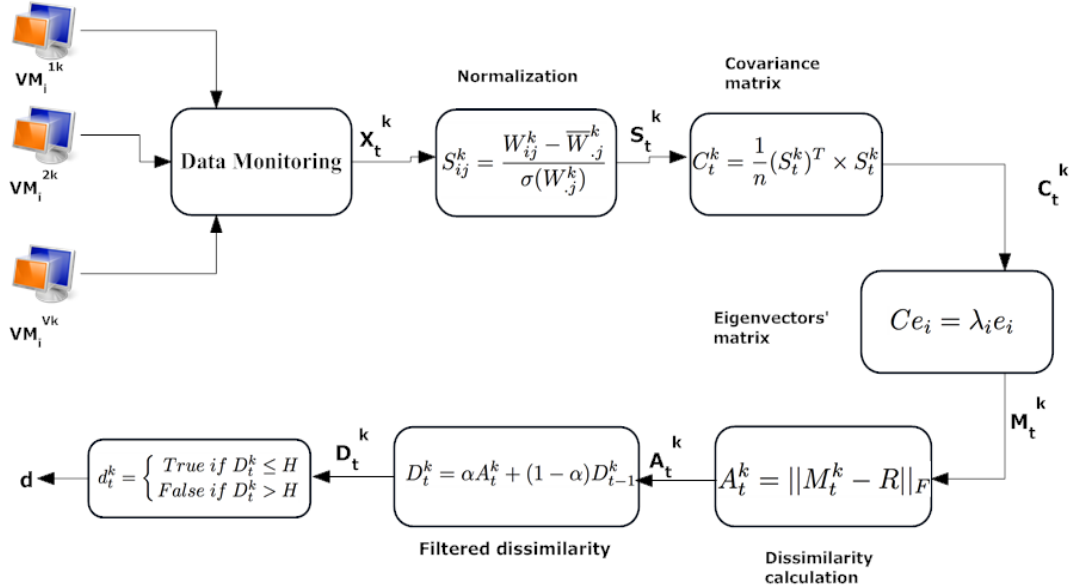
$VM_i^{1k}$

$VM_i^{2k}$

$VM_i^{Vk}$

Data Monitoring

$X_t^k$

Normalization

$S_{ij}^k = \frac{W_{ij}^k - \overline{W}_{.j}^k}{\sigma(W_{.j}^k)}$

$S_t^k$

Covariance matrix

$C_t^k = \frac{1}{n}(S_t^k)^T \times S_t^k$

$C_t^k$

Eigenvectors' matrix

$Ce_i = \lambda_i e_i$

$M_t^k$

$A_t^k = ||M_t^k - R||_F$

Dissimilarity calculation

$A_t^k$

$D_t^k = \alpha A_t^k + (1-\alpha) D_{t-1}^k$

Filtered dissimilarity

$D_t^k$

$d_t^k = \begin{cases} True \ if \ D_t^k \leq H \\ False \ if \ D_t^k > H \end{cases}$

d